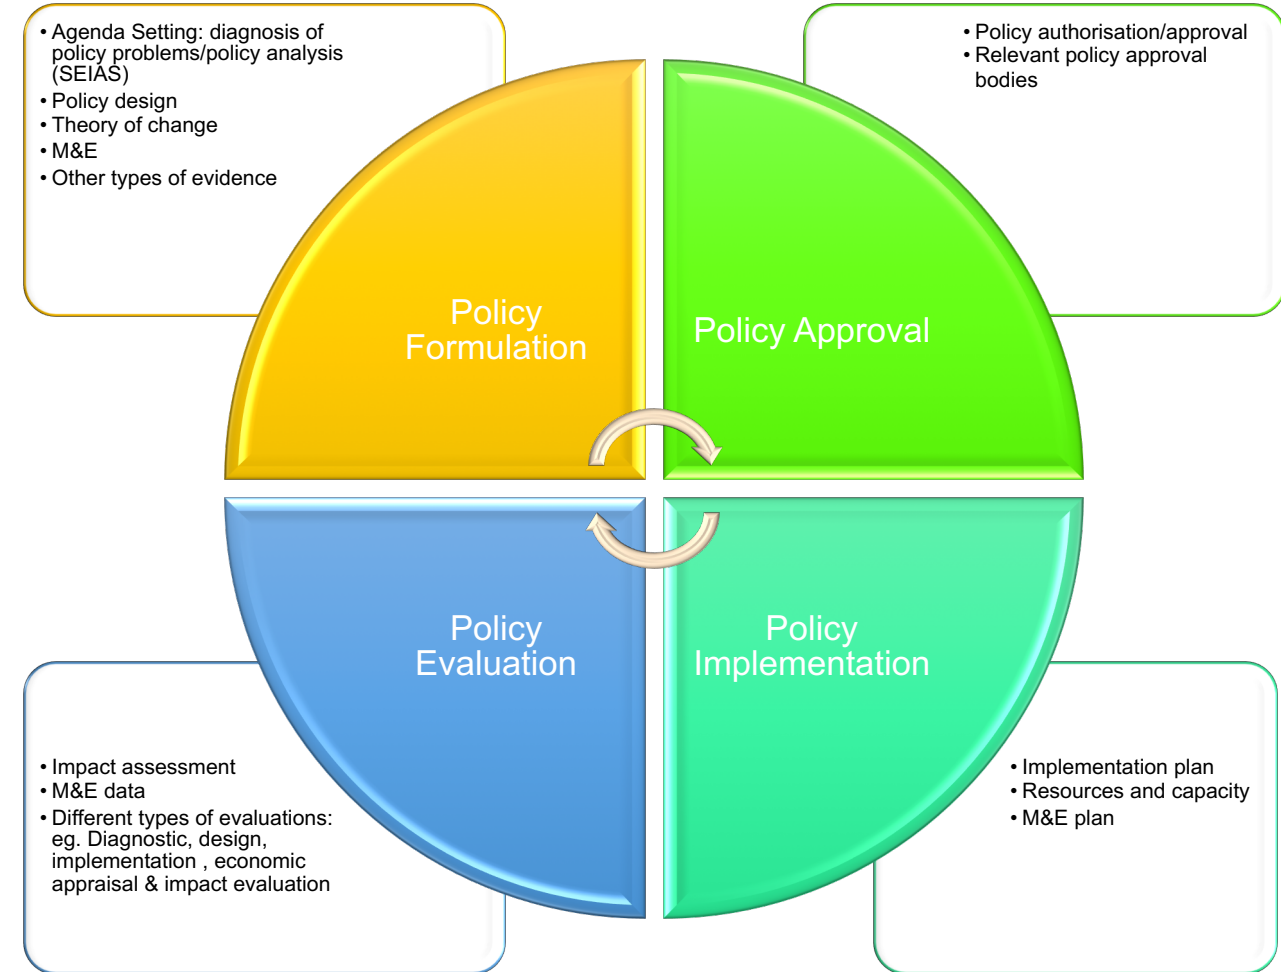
• Agenda Setting: diagnosis of policy problems/policy analysis (SEIAS)
• Policy design
• Theory of change
• M&E
• Other types of evidence

• Policy authorisation/approval
• Relevant policy approval bodies

Policy Formulation

Policy Approval

Policy Evaluation

Policy Implementation

• Impact assessment
• M&E data
• Different types of evaluations: eg. Diagnostic, design, implementation , economic appraisal & impact evaluation

• Implementation plan
• Resources and capacity
• M&E plan